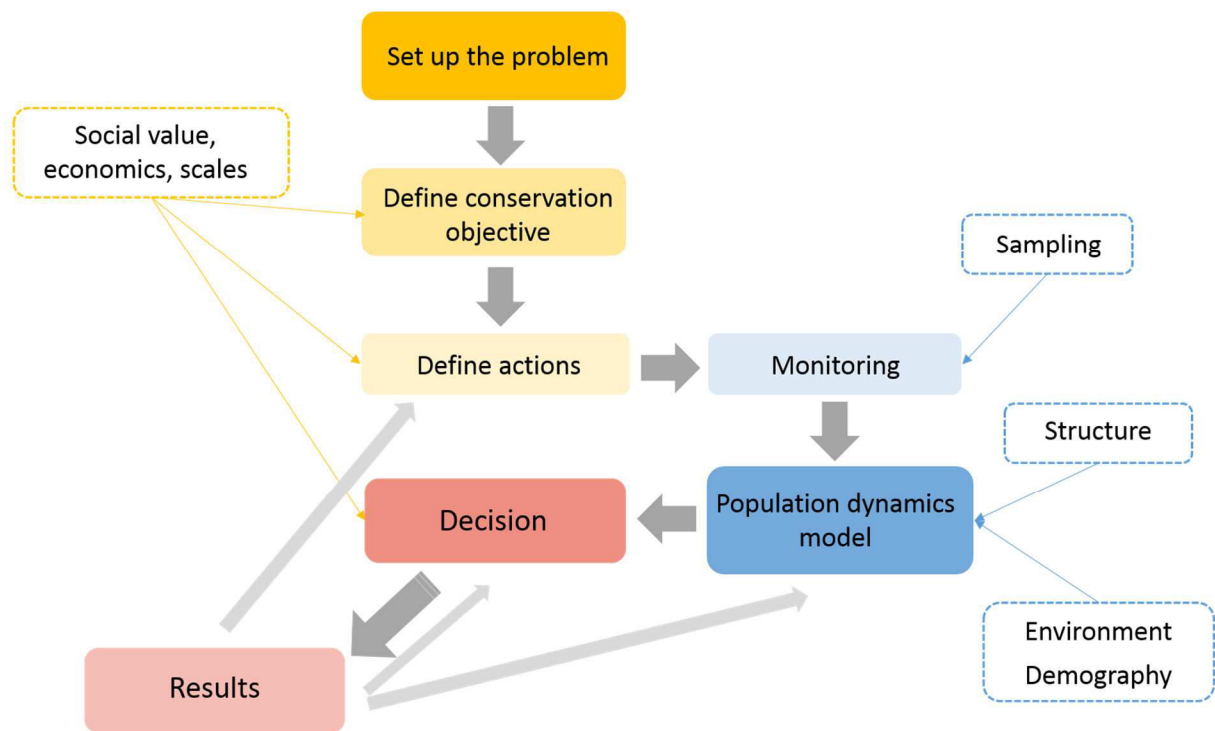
Set up the problem

Social value, economics, scales

Define conservation objective

Sampling

Define actions

Monitoring

Structure

Decision

Population dynamics model

Environment
Demography

Results